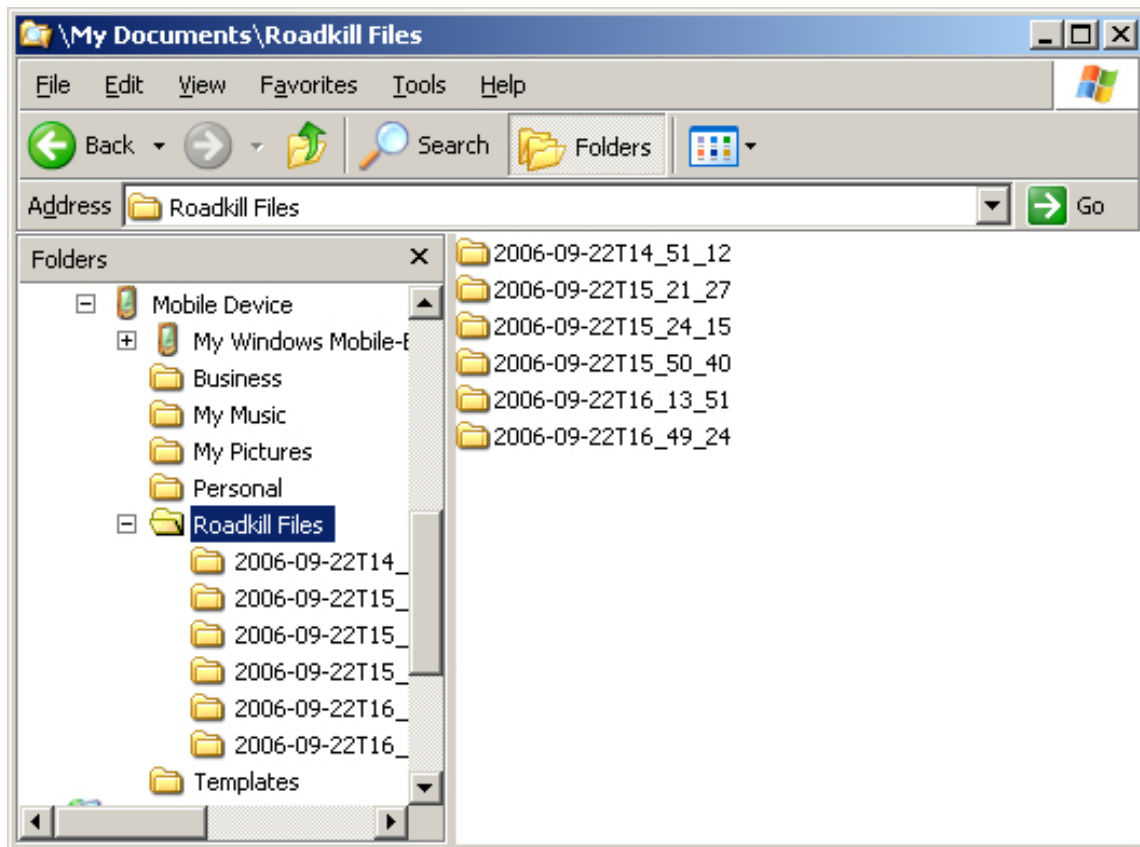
\My Documents\Roadkill Files

File Edit View Favorites Tools Help

Back Search Folders

Address Roadkill Files Go

Folders ×

Mobile Device
My Windows Mobile-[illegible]
Business
My Music
My Pictures
Personal
Roadkill Files
2006-09-22T14_
2006-09-22T15_
2006-09-22T15_
2006-09-22T15_
2006-09-22T16_
2006-09-22T16_
Templates

2006-09-22T14_51_12
2006-09-22T15_21_27
2006-09-22T15_24_15
2006-09-22T15_50_40
2006-09-22T16_13_51
2006-09-22T16_49_24